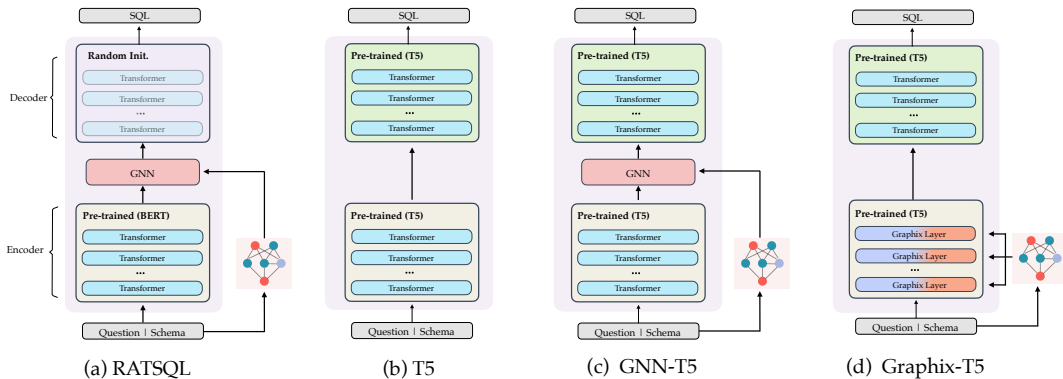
SQL

Decoder

Random Init.

Transformer

Transformer

...

Transformer

GNN

Encoder

Pre-trained (BERT)

Transformer

Transformer

...

Transformer

Question | Schema

(a) RATSQL

SQL

Pre-trained (T5)

Transformer

Transformer

...

Transformer

Pre-trained (T5)

Transformer

Transformer

...

Transformer

Question | Schema

(b) T5

SQL

Pre-trained (T5)

Transformer

Transformer

...

Transformer

GNN

Pre-trained (T5)

Transformer

Transformer

...

Transformer

Question | Schema

(c) GNN-T5

SQL

Pre-trained (T5)

Transformer

Transformer

...

Transformer

Pre-trained (T5)

Graphix Layer

Graphix Layer

...

Graphix Layer

Question | Schema

(d) Graphix-T5